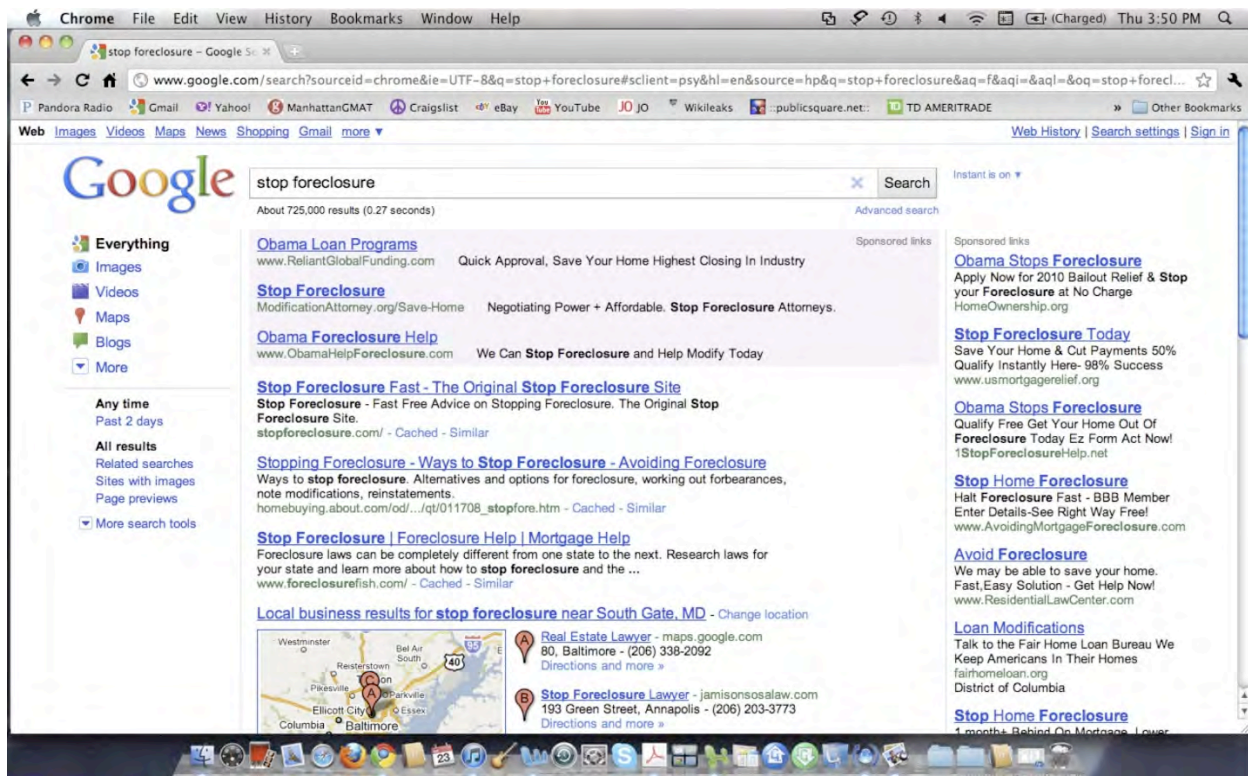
Chrome File Edit View History Bookmarks Window Help (Charged) Thu 3:50 PM

stop foreclosure - Google Se ×

www.google.com/search?sourceid=chrome&ie=UTF-8&q=stop+foreclosure#sclient=psy&hl=en&source=hp&q=stop+foreclosure&aq=f&aqi=&aql=&oq=stop+forecl...

Pandora Radio Gmail Yahoo! ManhattanGMAT Craigslist eBay YouTube JO Wikileaks ::publicsquare.net:: TD AMERITRADE » Other Bookmarks

Web Images Videos Maps News Shopping Gmail more ▾ Web History | Search settings | Sign in

Google

stop foreclosure Search

Instant is on ▾

About 725,000 results (0.27 seconds) Advanced search

Everything
Images
Videos
Maps
Blogs
More

Any time
Past 2 days

All results
Related searches
Sites with images
Page previews

More search tools

Sponsored links

Obama Loan Programs
www.ReliantGlobalFunding.com Quick Approval, Save Your Home Highest Closing In Industry

Stop Foreclosure
ModificationAttorney.org/Save-Home Negotiating Power + Affordable. Stop Foreclosure Attorneys.

Obama Foreclosure Help
www.ObamaHelpForeclosure.com We Can Stop Foreclosure and Help Modify Today

Stop Foreclosure Fast - The Original Stop Foreclosure Site
Stop Foreclosure - Fast Free Advice on Stopping Foreclosure. The Original Stop Foreclosure Site.
stopforeclosure.com/ - Cached - Similar

Stopping Foreclosure - Ways to Stop Foreclosure - Avoiding Foreclosure
Ways to stop foreclosure. Alternatives and options for foreclosure, working out forbearances, note modifications, reinstatements.
homebuying.about.com/od/.../qt/011708_stopfore.htm - Cached - Similar

Stop Foreclosure | Foreclosure Help | Mortgage Help
Foreclosure laws can be completely different from one state to the next. Research laws for your state and learn more about how to stop foreclosure and the ...
www.foreclosurefish.com/ - Cached - Similar

Local business results for stop foreclosure near South Gate, MD - Change location

Westminster Bel Air South Reisterstown 40 Pikesville Parkville Ellicott City Essex Columbia Baltimore

A Real Estate Lawyer - maps.google.com
80, Baltimore - (206) 338-2092
Directions and more »

B Stop Foreclosure Lawyer - jamisonsosalaw.com
193 Green Street, Annapolis - (206) 203-3773
Directions and more »

Sponsored links

Obama Stops Foreclosure
Apply Now for 2010 Bailout Relief & Stop your Foreclosure at No Charge
HomeOwnership.org

Stop Foreclosure Today
Save Your Home & Cut Payments 50% Qualify Instantly Here- 98% Success
www.usmortgagerelief.org

Obama Stops Foreclosure
Qualify Free Get Your Home Out Of Foreclosure Today Ez Form Act Now!
1StopForeclosureHelp.net

Stop Home Foreclosure
Halt Foreclosure Fast - BBB Member Enter Details-See Right Way Free!
www.AvoidingMortgageForeclosure.com

Avoid Foreclosure
We may be able to save your home. Fast,Easy Solution - Get Help Now!
www.ResidentialLawCenter.com

Loan Modifications
Talk to the Fair Home Loan Bureau We Keep Americans In Their Homes
fairhomeloan.org
District of Columbia

Stop Home Foreclosure
1 month+ Behind On Mortgage. Lower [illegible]